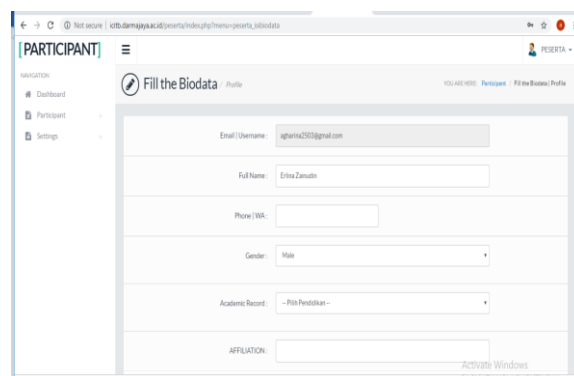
Not secure | ictb.darmajaya.ac.id/peserta/index.php?menu=peserta_isibiodata

[PARTICIPANT]

PESERTA

NAVIGATION

Dashboard

Participant

Settings

Fill the Biodata Profile

YOU ARE HERE: Participant / Fill the Biodata | Profile

Email | Username: agharina2503@gmail.com

Full Name: Erlina Zainudin

Phone | WA:

Gender: Male

Academic Record: -- Pilih Pendidikan --

AFFILIATION:

Activate Windows